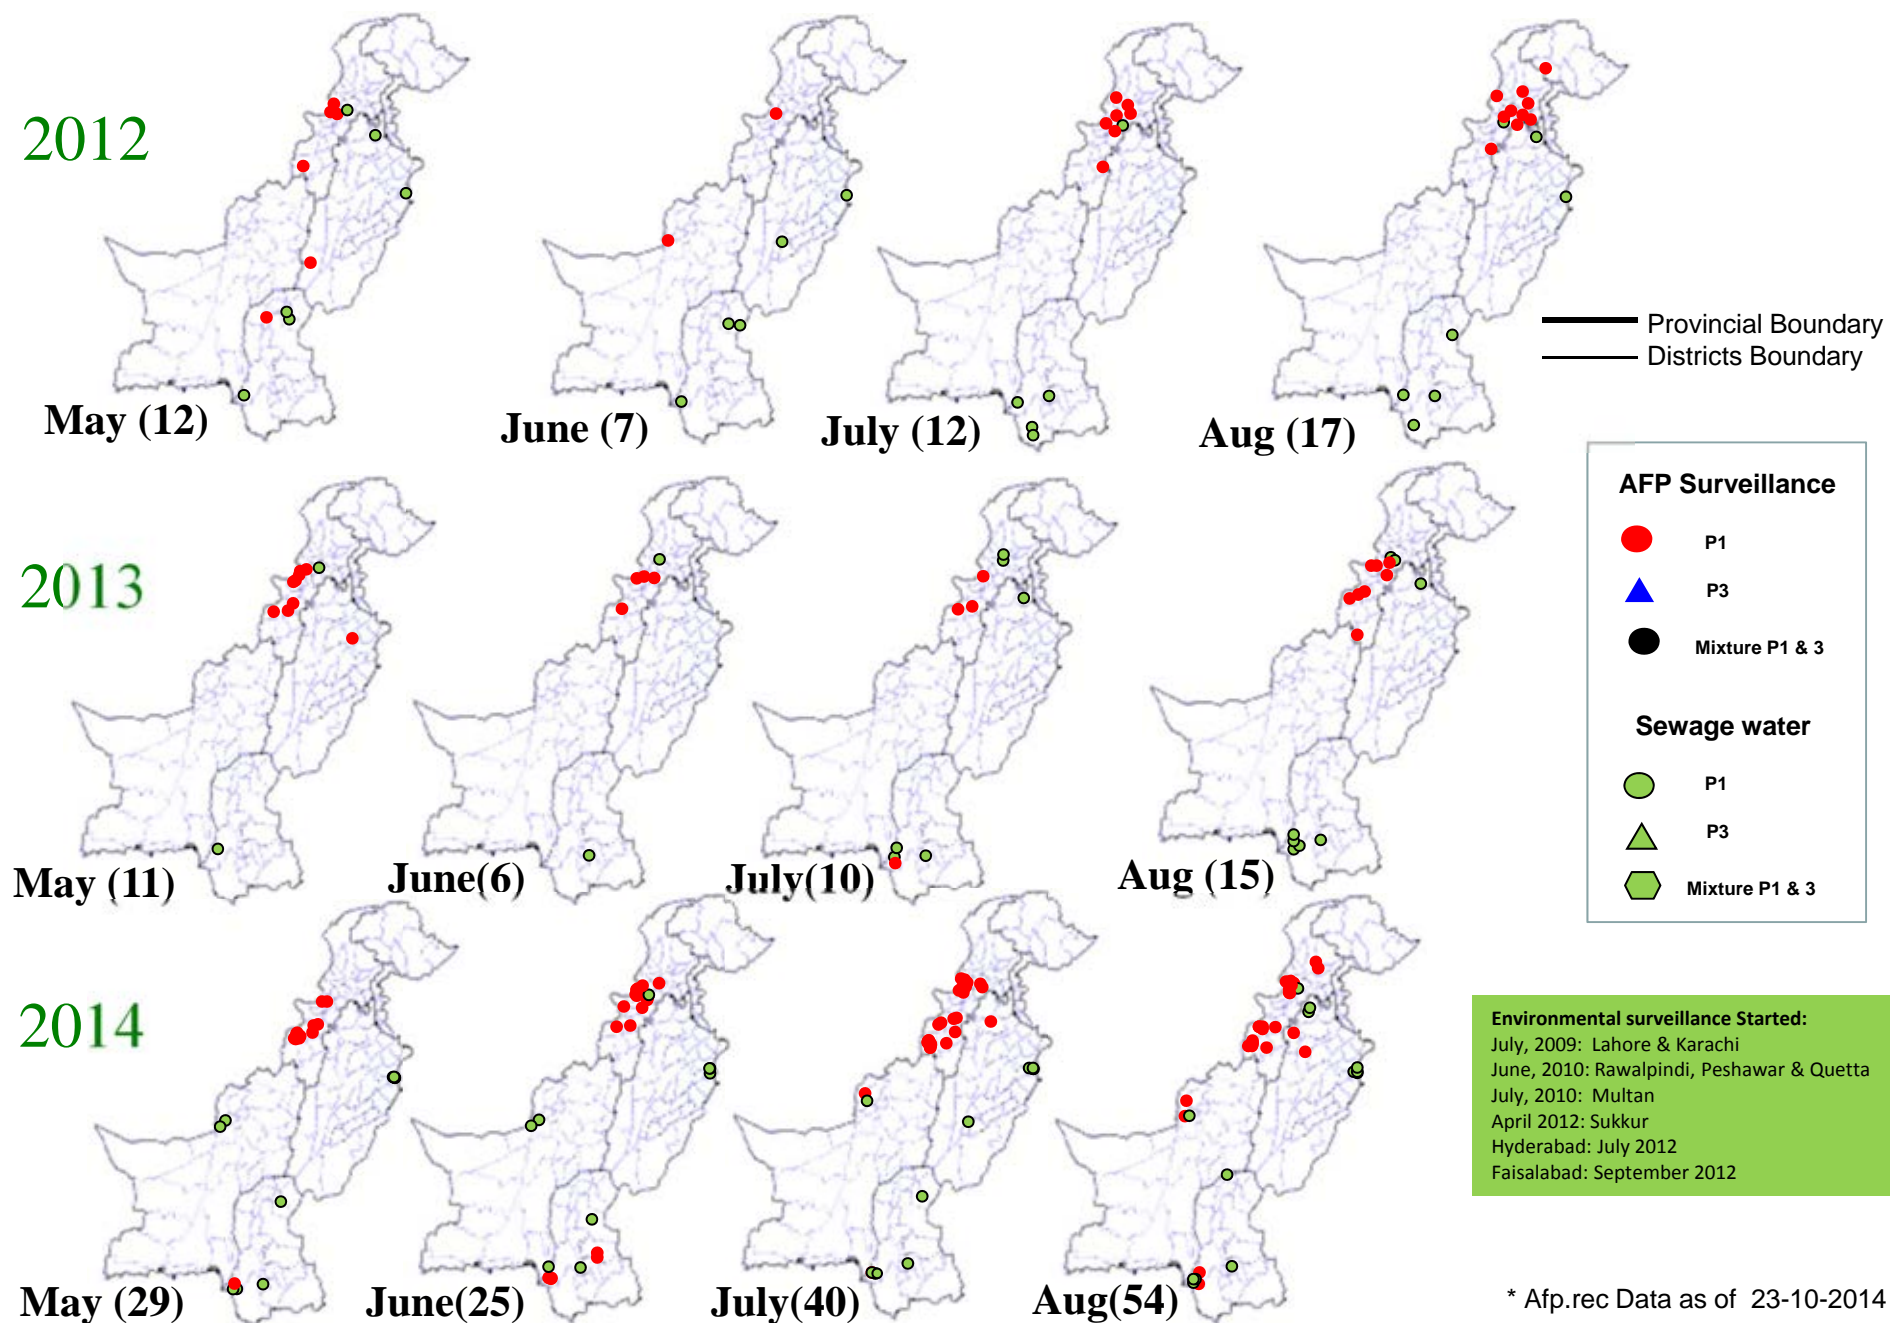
2012

May (12)

June (7)

July (12)

Aug (17)

Provincial Boundary
Districts Boundary

2013

May (11)

June(6)

July(10)

Aug (15)

AFP Surveillance

P1

P3

Mixture P1 & 3

Sewage water

P1

P3

Mixture P1 & 3

2014

May (29)

June(25)

July(40)

Aug(54)

Environmental surveillance Started:
July, 2009: Lahore & Karachi
June, 2010: Rawalpindi, Peshawar & Quetta
July, 2010: Multan
April 2012: Sukkur
Hyderabad: July 2012
Faisalabad: September 2012

* Afp.rec Data as of 23-10-2014